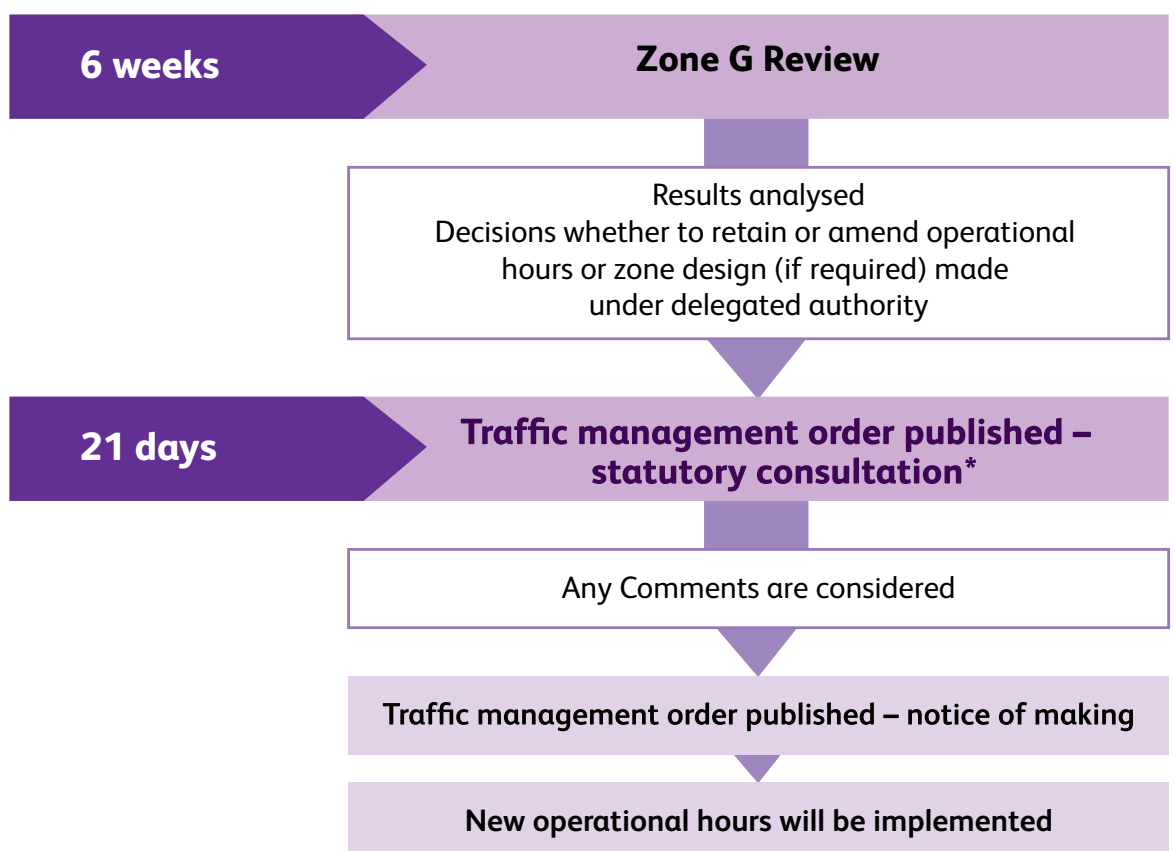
6 weeks

Zone G Review

Results analysed
Decisions whether to retain or amend operational hours or zone design (if required) made under delegated authority

21 days

Traffic management order published – statutory consultation*

Any Comments are considered

Traffic management order published – notice of making

New operational hours will be implemented